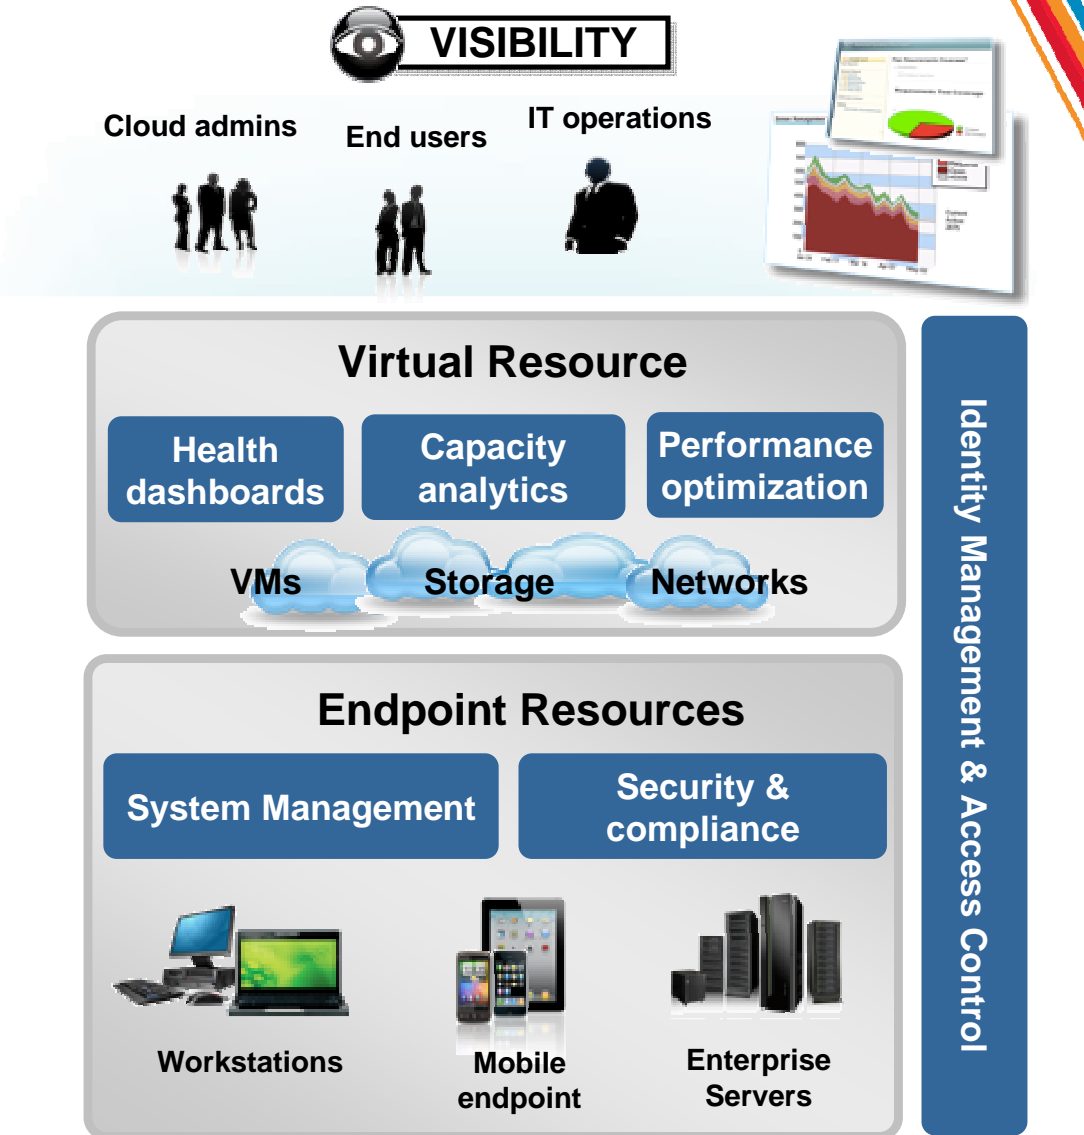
VISIBILITY

Cloud admins

End users

IT operations

Virtual Resource

Health dashboards

Capacity analytics

Performance optimization

VMs

Storage

Networks

Endpoint Resources

System Management

Security & compliance

Workstations

Mobile endpoint

Enterprise Servers

Identity Management & Access Control